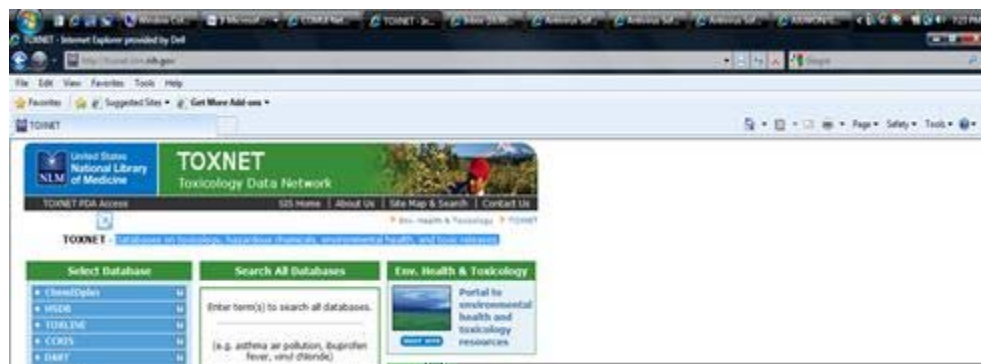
TOXNET - Internet Explorer provided by Dell

http://toxnet.nlm.nih.gov/

File Edit View Favorites Tools Help

Favorites Suggested Sites Get More Add-ons

TOXNET

Page Safety Tools

United States National Library of Medicine

NLM

TOXNET

Toxicology Data Network

TOXNET PDA Access

SIS Home | About Us | Site Map & Search | Contact Us

Env. Health & Toxicology > TOXNET

TOXNET - Databases on toxicology, hazardous chemicals, environmental health, and toxic releases.

Select Database

ChemIDplus

HSDB

TOXLINE

CCRIS

DART

Search All Databases

Enter term(s) to search all databases.

(e.g. asthma air pollution, ibuprofen fever, vinyl chloride)

Env. Health & Toxicology

Portal to environmental health and toxicology resources